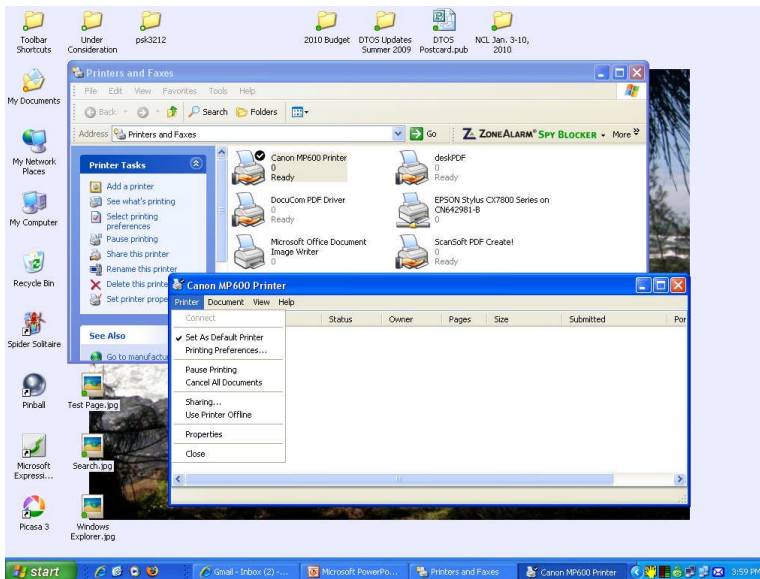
Toolbar Shortcuts
Under Consideration
psk3212
2010 Budget
DTOS Updates Summer 2009
DTOS Postcard.pub
NCL Jan. 3-10, 2010

My Documents
My Network Places
My Computer
Recycle Bin
Spider Solitaire
Pinball
Test Page.jpg
Microsoft Express...
Search.jpg
Picasa 3
Windows Explorer.jpg

Printers and Faxes
File Edit View Favorites Tools Help
Back Search Folders
Address Printers and Faxes
Go
ZONEALARM SPY BLOCKER More

Printer Tasks
Add a printer
See what's printing
Select printing preferences
Pause printing
Share this printer
Rename this printer
Delete this printe
Set printer prope

See Also
Go to manufactu

Canon MP600 Printer
0
Ready
deskPDF
0
Ready
DocuCom PDF Driver
0
Ready
EPSON Stylus CX7800 Series on CN642981-B
0
Microsoft Office Document Image Writer
0
ScanSoft PDF Create!
0
Ready

Canon MP600 Printer
Printer Document View Help
Status Owner Pages Size Submitted Por
Connect
Set As Default Printer
Printing Preferences...
Pause Printing
Cancel All Documents
Sharing...
Use Printer Offline
Properties
Close

start
Gmail - Inbox (2) -...
Microsoft PowerPo...
Printers and Faxes
Canon MP600 Printer
3:59 PM